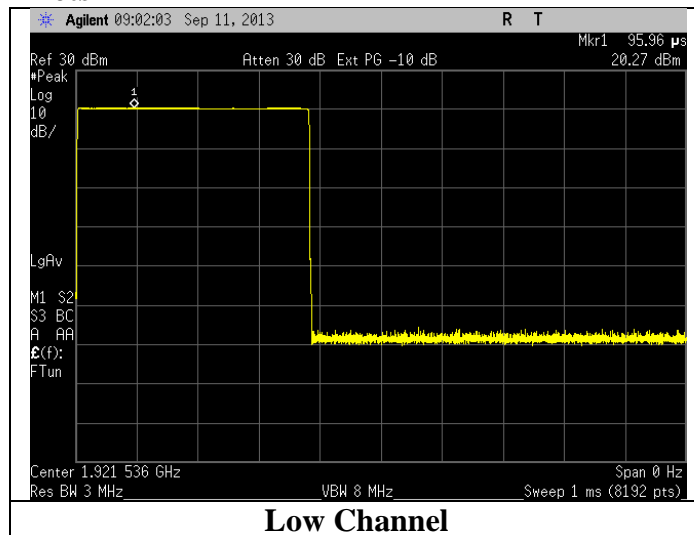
Agilent 09:02:03 Sep 11, 2013 R T

Mkr1 95.96 μs

Ref 30 dBm Atten 30 dB Ext PG -10 dB 20.27 dBm

#Peak
Log
10
dB/

1

LgAv

M1 S2
S3 BC
A AA
£(f):
FTun

Center 1.921 536 GHz Span 0 Hz

Res BW 3 MHz VBW 8 MHz Sweep 1 ms (8192 pts)

Low Channel